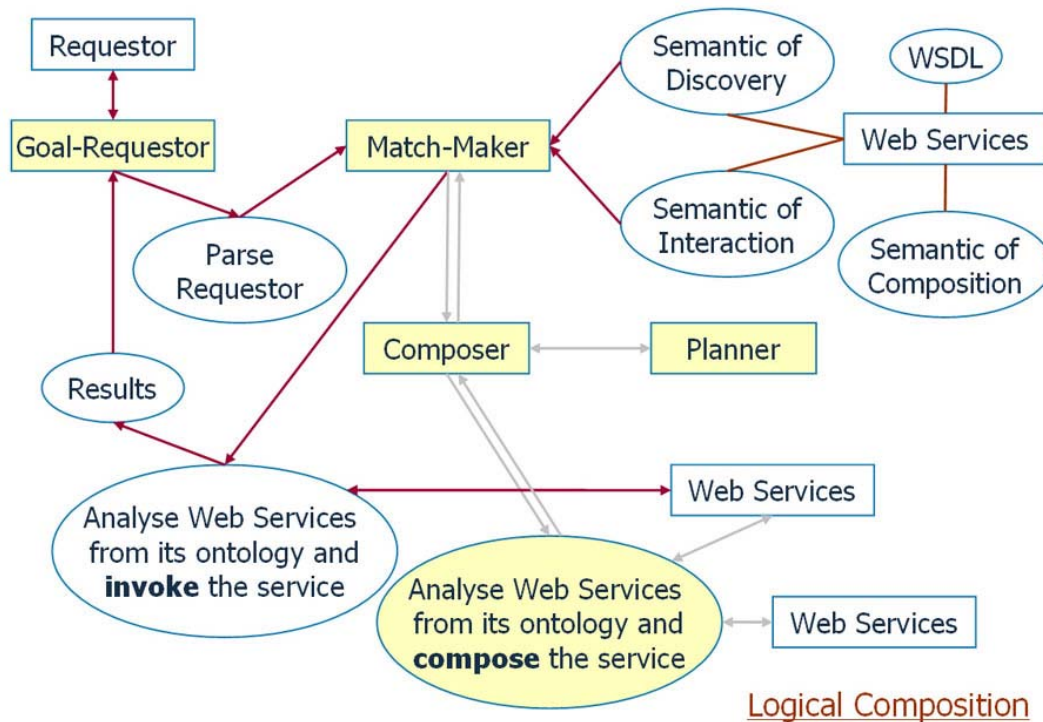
Requestor

Goal-Requestor

Match-Maker

Semantic of Discovery

WSDL

Web Services

Semantic of Interaction

Semantic of Composition

Parse Requestor

Composer

Planner

Results

Web Services

Analyse Web Services from its ontology and **invoke** the service

Analyse Web Services from its ontology and **compose** the service

Web Services

Logical Composition